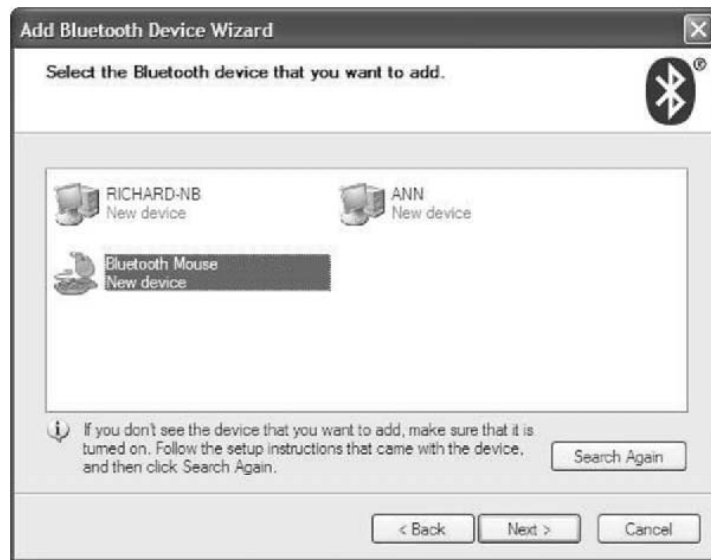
Add Bluetooth Device Wizard

Select the Bluetooth device that you want to add.

®

RICHARD-NB
New device

ANN
New device

Bluetooth Mouse
New device

If you don't see the device that you want to add, make sure that it is turned on. Follow the setup instructions that came with the device, and then click Search Again.

Search Again

< Back

Next >

Cancel